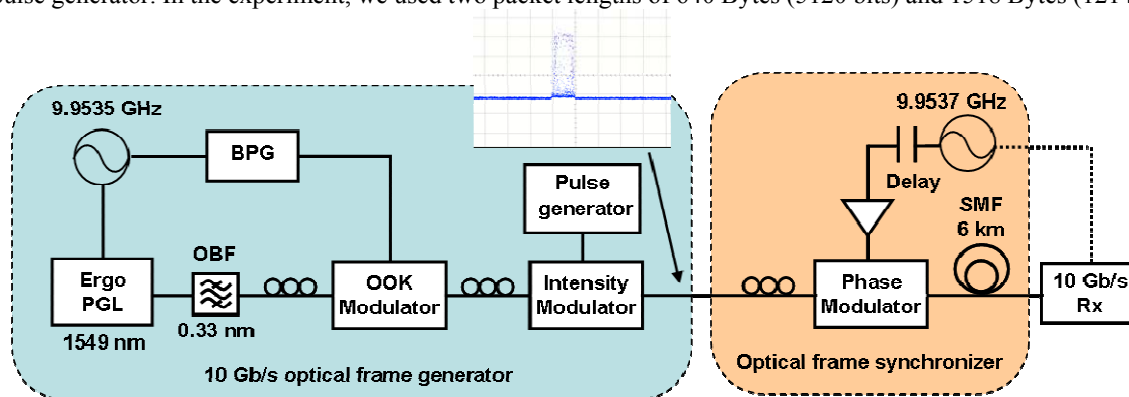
pulse generator. In the experiment, we used two packet lengths of 640 Bytes (5120 bits) and 1518 Bytes (121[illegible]

9.9535 GHz

BPG

Pulse generator

9.9537 GHz

Delay

SMF 6 km

Ergo PGL

1549 nm

OBF

0.33 nm

OOK Modulator

Intensity Modulator

Phase Modulator

10 Gb/s Rx

10 Gb/s optical frame generator

Optical frame synchronizer